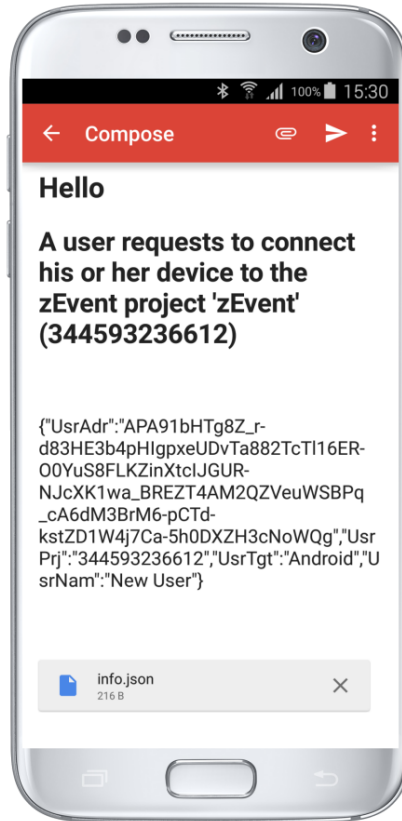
100% 15:30

Compose

Hello

A user requests to connect his or her device to the zEvent project 'zEvent' (344593236612)

{"UsrAdr":"APA91bHTg8Z_r-d83HE3b4pHIgpxeUDvTa882TcTl16ER-O0YuS8FLKZinXtcIJGUR-NJcXK1wa_BREZT4AM2QZVeuWSBPq_cA6dM3BrM6-pCTd-kstZD1W4j7Ca-5h0DXZH3cNoWQg","UsrPrj":"344593236612","UsrTgt":"Android","UsrNam":"New User"}

info.json
216 B